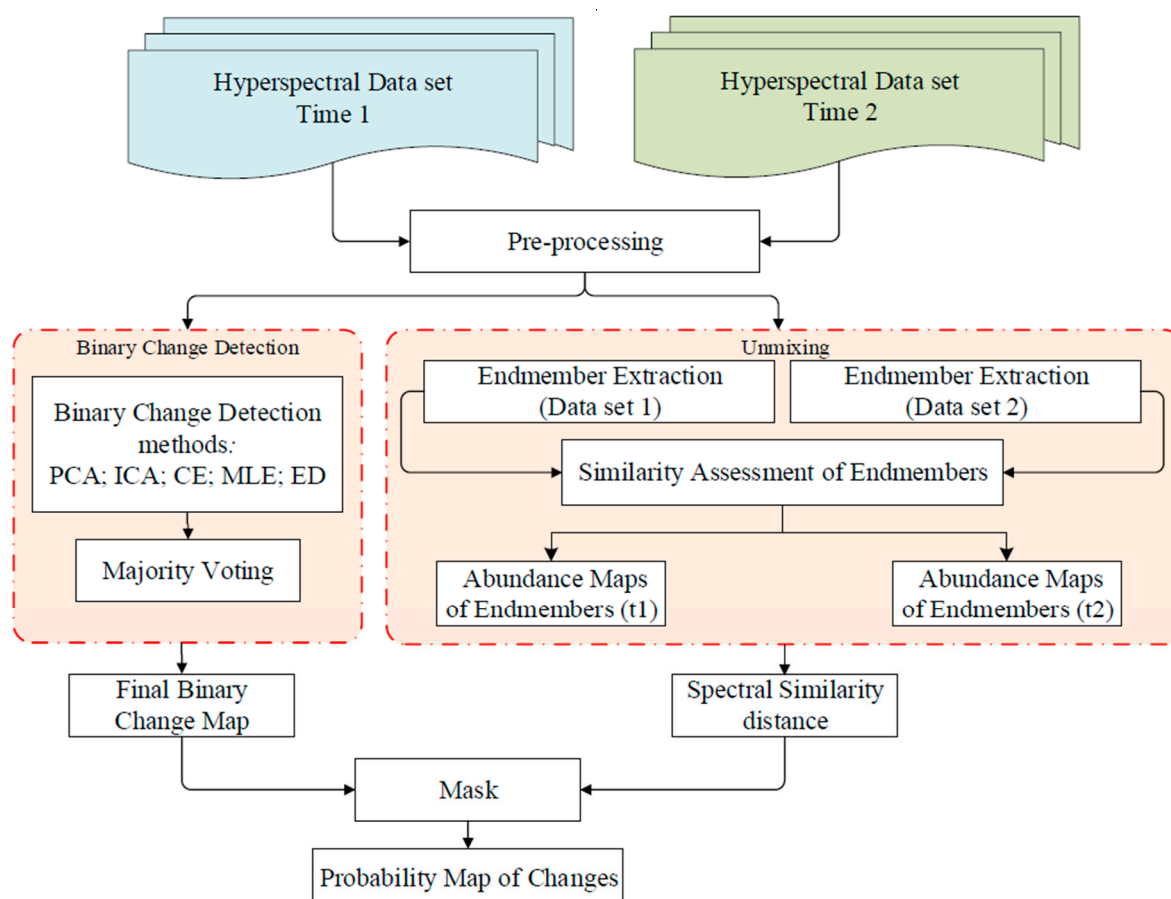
Hyperspectral Data set
Time 1

Hyperspectral Data set
Time 2

Pre-processing

Binary Change Detection

Binary Change Detection methods:
PCA; ICA; CE; MLE; ED

Majority Voting

Unmixing

Endmember Extraction
(Data set 1)

Endmember Extraction
(Data set 2)

Similarity Assessment of Endmembers

Abundance Maps
of Endmembers (t1)

Abundance Maps
of Endmembers (t2)

Final Binary
Change Map

Spectral Similarity
distance

Mask

Probability Map of Changes